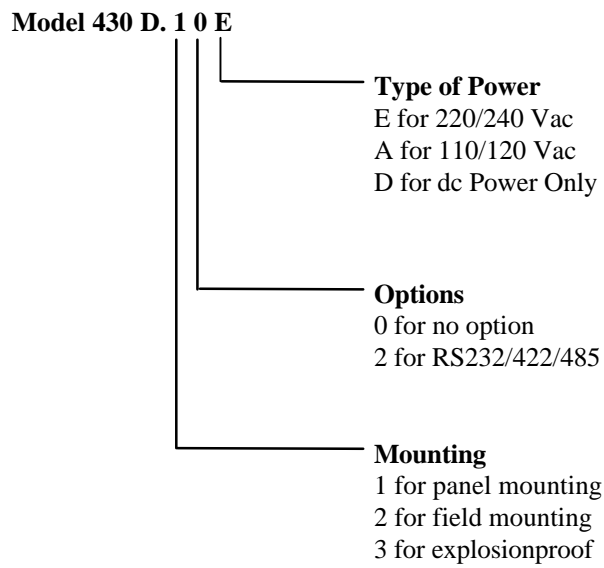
Model 430 D. 1 0 E

Type of Power
E for 220/240 Vac
A for 110/120 Vac
D for dc Power Only

Options
0 for no option
2 for RS232/422/485

Mounting
1 for panel mounting
2 for field mounting
3 for explosionproof